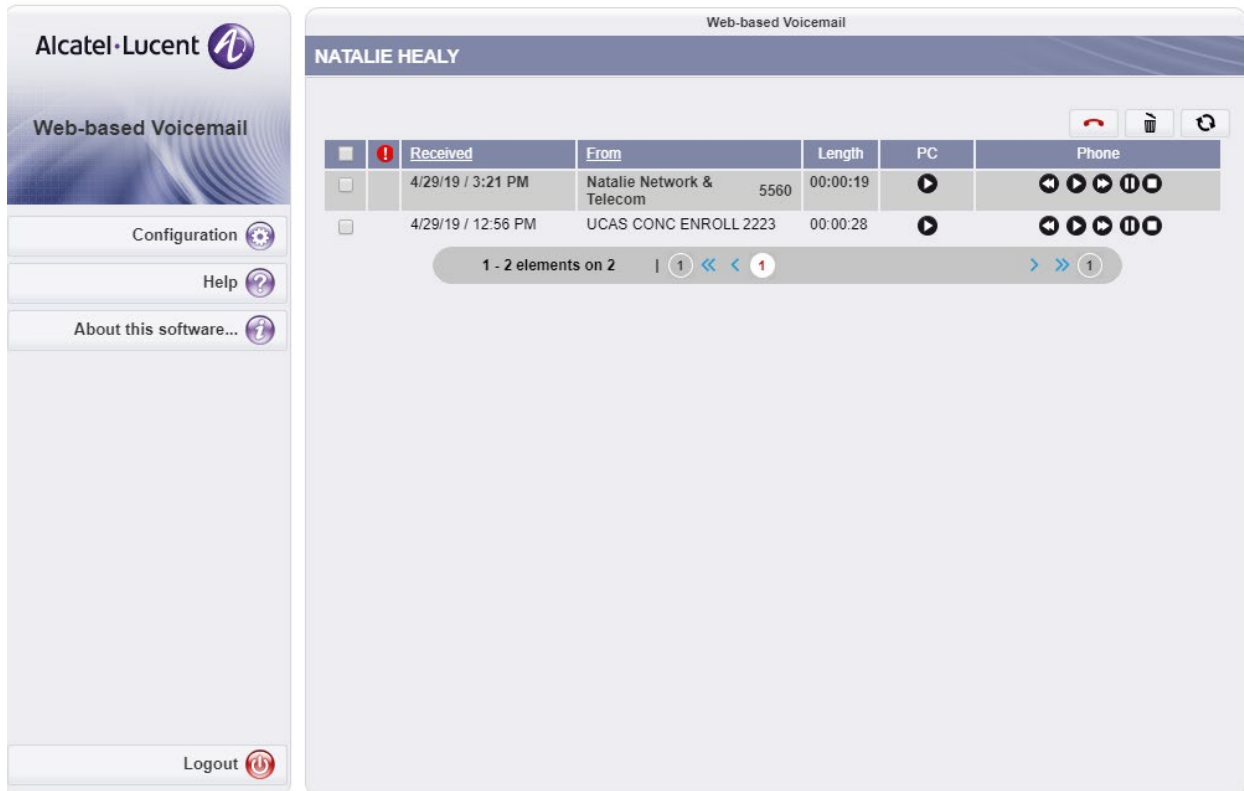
Alcatel·Lucent

Web-based Voicemail

Configuration

Help

About this software...

Logout

Web-based Voicemail

NATALIE HEALY

| | ! | Received | From | Length | PC | Phone |
|---|---|---|---|---|---|---|
| | | 4/29/19 / 3:21 PM | Natalie Network & Telecom 5560 | 00:00:19 | | |
| | | 4/29/19 / 12:56 PM | UCAS CONC ENROLL 2223 | 00:00:28 | | |

1 - 2 elements on 2 | 1 « ‹ 1 › » 1